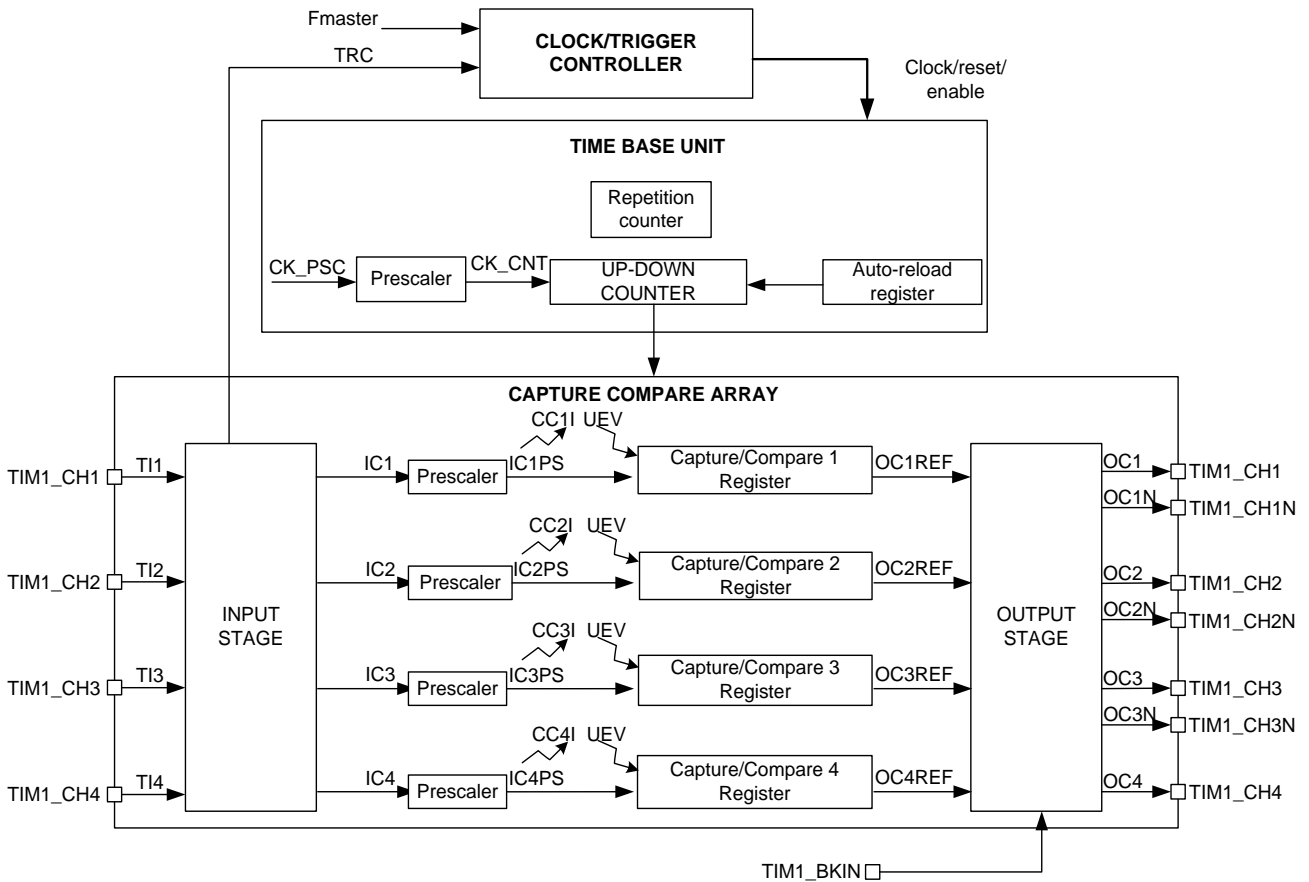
Fmaster
TRC
CLOCK/TRIGGER CONTROLLER
Clock/reset/ enable
TIME BASE UNIT
Repetition counter
CK_PSC
Prescaler
CK_CNT
UP-DOWN COUNTER
Auto-reload register
CAPTURE COMPARE ARRAY
TIM1_CH1
TI1
TIM1_CH2
TI2
TIM1_CH3
TI3
TIM1_CH4
TI4
INPUT STAGE
IC1
Prescaler
IC1PS
CC1I
UEV
Capture/Compare 1 Register
OC1REF
IC2
Prescaler
IC2PS
CC2I
UEV
Capture/Compare 2 Register
OC2REF
IC3
Prescaler
IC3PS
CC3I
UEV
Capture/Compare 3 Register
OC3REF
IC4
Prescaler
IC4PS
CC4I
UEV
Capture/Compare 4 Register
OC4REF
OUTPUT STAGE
OC1
TIM1_CH1
OC1N
TIM1_CH1N
OC2
TIM1_CH2
OC2N
TIM1_CH2N
OC3
TIM1_CH3
OC3N
TIM1_CH3N
OC4
TIM1_CH4
TIM1_BKIN